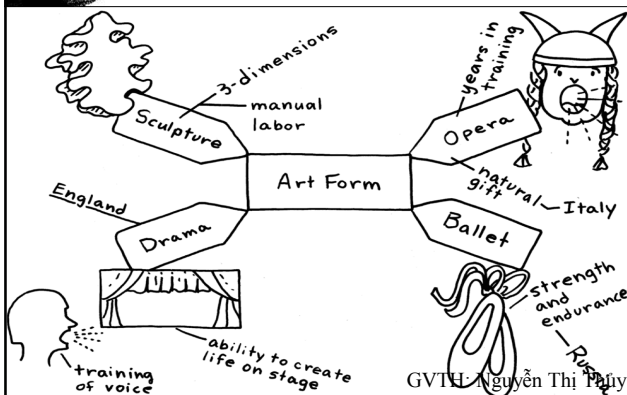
3-dimensions

manual labor

Sculpture

years in training

Opera

Art Form

natural gift

Italy

England

Drama

Ballet

strength and endurance

Ru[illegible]

ability to create life on stage

training of voice

GVTH: Nguyễn Thị Thủy